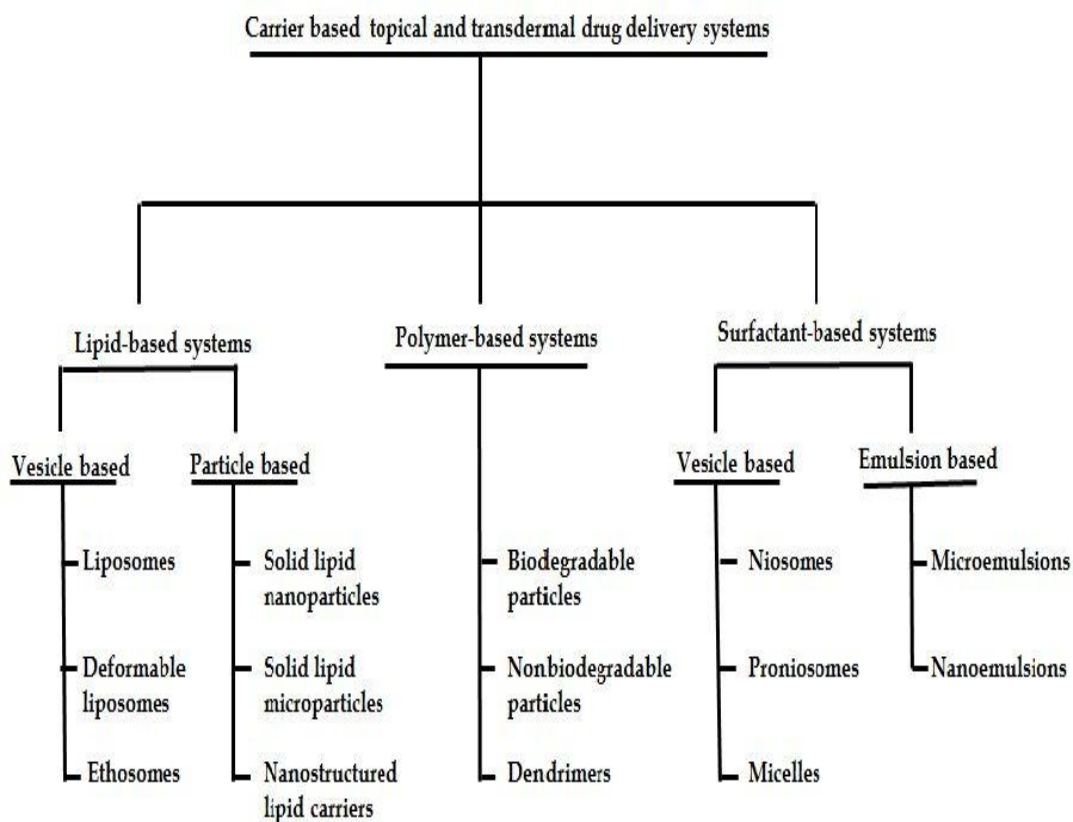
Carrier based topical and transdermal drug delivery systems

Lipid-based systems

Vesicle based

Liposomes

Deformable liposomes

Ethosomes

Particle based

Solid lipid nanoparticles

Solid lipid microparticles

Nanostructured lipid carriers

Polymer-based systems

Biodegradable particles

Nonbiodegradable particles

Dendrimers

Surfactant-based systems

Vesicle based

Niosomes

Proniosomes

Micelles

Emulsion based

Microemulsions

Nanoemulsions